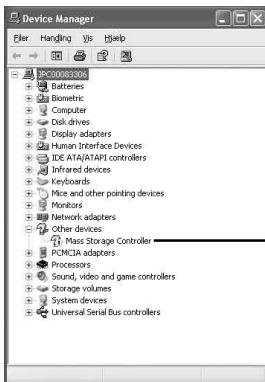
Device Manager

Filer Handling Vis Hjælp

PC00083306
Batteries
Biometric
Computer
Disk drives
Display adapters
Human Interface Devices
IDE ATA/ATAPI controllers
Infrared devices
Keyboards
Mice and other pointing devices
Monitors
Network adapters
Other devices
Mass Storage Controller
PCMCIA adapters
Processors
Sound, video and game controllers
Storage volumes
System devices
Universal Serial Bus controllers